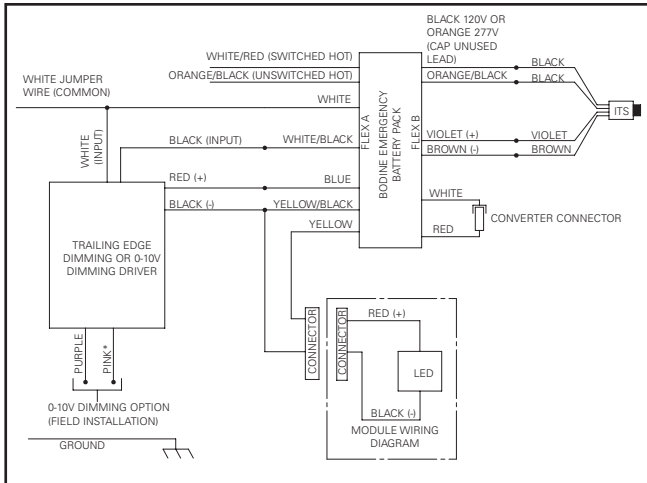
BLACK 120V OR ORANGE 277V (CAP UNUSED LEAD)

WHITE/RED (SWITCHED HOT)

ORANGE/BLACK (UNSWITCHED HOT)

WHITE JUMPER WIRE (COMMON)

WHITE

WHITE (INPUT)

BLACK (INPUT)

WHITE/BLACK

FLEX A

BODINE EMERGENCY BATTERY PACK

FLEX B

BLACK

ORANGE/BLACK

BLACK

ITS

VIOLET (+)

VIOLET

BROWN (-)

BROWN

RED (+)

BLUE

BLACK (-)

YELLOW/BLACK

WHITE

YELLOW

CONVERTER CONNECTOR

RED

TRAILING EDGE DIMMING OR 0-10V DIMMING DRIVER

CONNECTOR

CONNECTOR

RED (+)

LED

BLACK (-)

MODULE WIRING DIAGRAM

PURPLE

PINK*

0-10V DIMMING OPTION (FIELD INSTALLATION)

GROUND